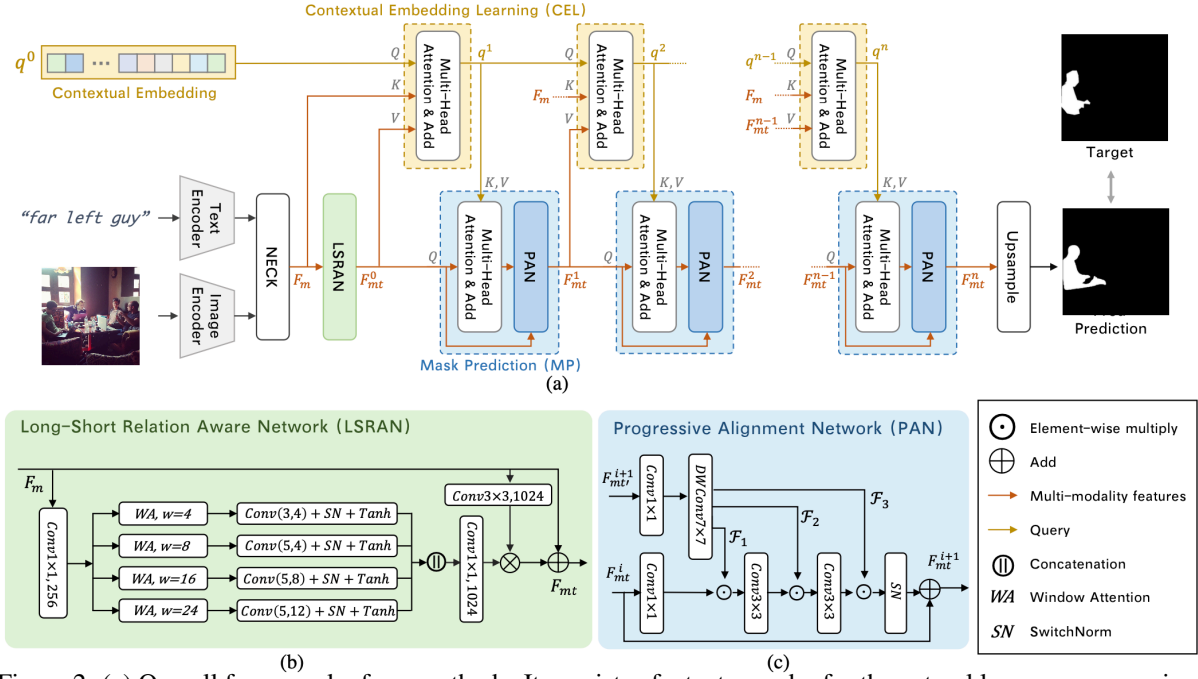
Contextual Embedding Learning (CEL)

$q^0$ Contextual Embedding

$Q$ $K$ $V$ Multi-Head Attention & Add $q^1$

$F_m$ $K$ $V$ $Q$ Multi-Head Attention & Add $q^2$

$q^{n-1}$ $Q$ $F_m$ $K$ $F_{mt}^{n-1}$ $V$ Multi-Head Attention & Add $q^n$

Target

"far left guy" Text Encoder

Image Encoder

NECK $F_m$ LSRAN $F_{mt}^0$

$K,V$ $Q$ Multi-Head Attention & Add PAN $F_{mt}^1$

$K,V$ $Q$ Multi-Head Attention & Add PAN $F_{mt}^2$

$K,V$ $F_{mt}^{n-1}$ $Q$ Multi-Head Attention & Add PAN $F_{mt}^n$ Upsample

Prediction

Mask Prediction (MP)

(a)

Long-Short Relation Aware Network (LSRAN)

$F_m$

$Conv1\times1, 256$

$WA, w\!=\!4$ $Conv(3,4) + SN + Tanh$

$WA, w\!=\!8$ $Conv(5,4) + SN + Tanh$

$WA, w\!=\!16$ $Conv(5,8) + SN + Tanh$

$WA, w\!=\!24$ $Conv(5,12) + SN + Tanh$

$Conv1\times1, 1024$

$Conv3\times3, 1024$

$F_{mt}$

(b)

Progressive Alignment Network (PAN)

$F_{mt}^{i+1}$ $Conv1\times1$ $DWConv7\times7$ $\mathcal{F}_1$ $\mathcal{F}_2$ $\mathcal{F}_3$

$F_{mt}^i$ $Conv1\times1$ $Conv3\times3$ $Conv3\times3$ $SN$ $F_{mt}^{i+1}$

(c)

Element-wise multiply

Add

Multi-modality features

Query

Concatenation

$WA$ Window Attention

$SN$ SwitchNorm

Figure 2. (a) Overall framework of our method. It consists of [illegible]